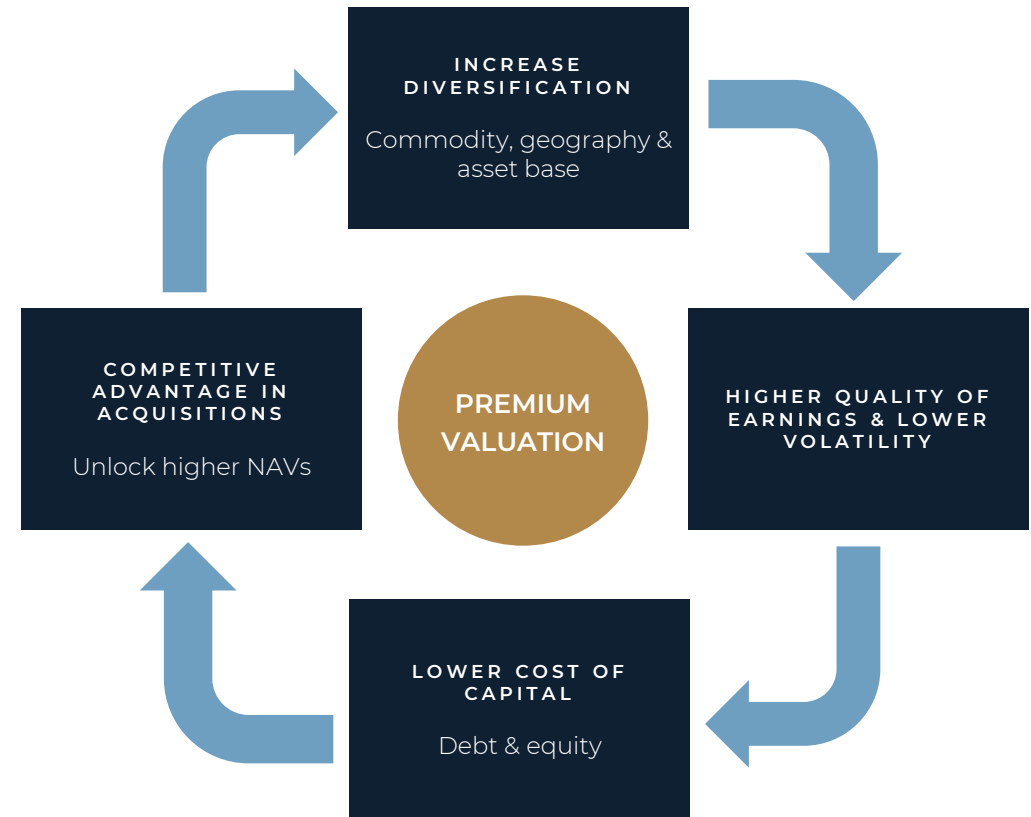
INCREASE DIVERSIFICATION

Commodity, geography & asset base

HIGHER QUALITY OF EARNINGS & LOWER VOLATILITY

PREMIUM VALUATION

COMPETITIVE ADVANTAGE IN ACQUISITIONS

Unlock higher NAVs

LOWER COST OF CAPITAL

Debt & equity